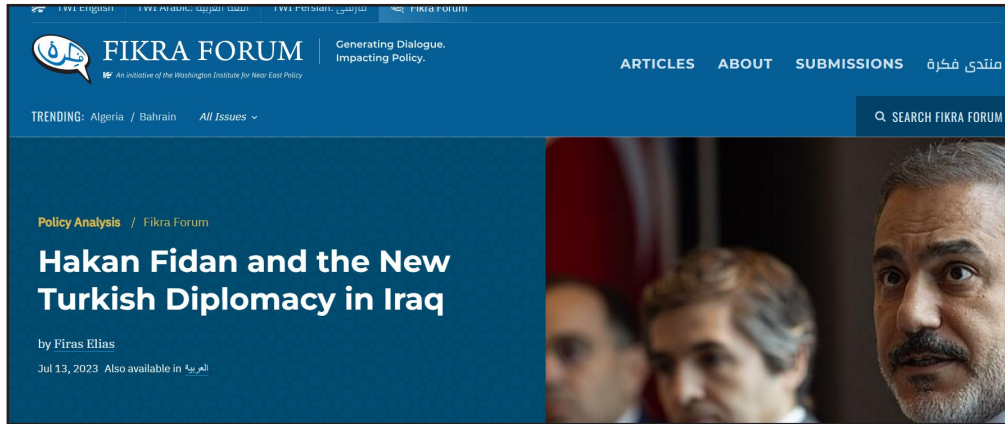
TWI English TWI Arabic: اللغة العربية TWI Persian: فارسی Fikra Forum

FIKRA FORUM
An initiative of the Washington Institute for Near East Policy

Generating Dialogue. Impacting Policy.

ARTICLES ABOUT SUBMISSIONS منتدى فكرة

TRENDING: Algeria / Bahrain All Issues

SEARCH FIKRA FORUM

Policy Analysis / Fikra Forum

Hakan Fidan and the New Turkish Diplomacy in Iraq

by Firas Elias

Jul 13, 2023 Also available in العربية